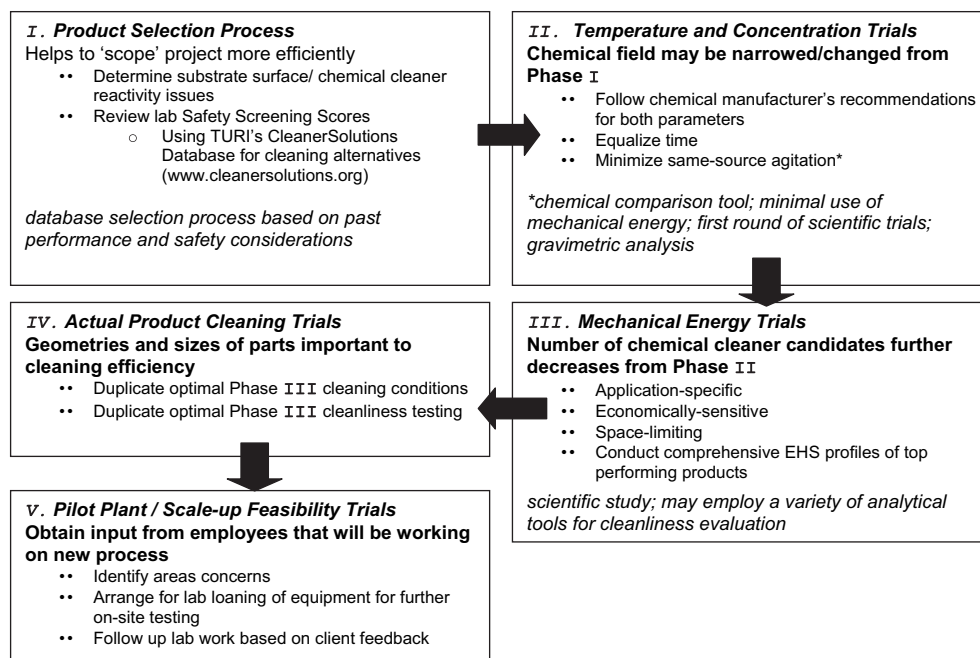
I. Product Selection Process
Helps to 'scope' project more efficiently
•• Determine substrate surface/ chemical cleaner reactivity issues
•• Review lab Safety Screening Scores
o Using TURI's CleanerSolutions Database for cleaning alternatives (www.cleanersolutions.org)

database selection process based on past performance and safety considerations

II. Temperature and Concentration Trials
Chemical field may be narrowed/changed from Phase I
•• Follow chemical manufacturer's recommendations for both parameters
•• Equalize time
•• Minimize same-source agitation*

*chemical comparison tool; minimal use of mechanical energy; first round of scientific trials; gravimetric analysis

III. Mechanical Energy Trials
Number of chemical cleaner candidates further decreases from Phase II
•• Application-specific
•• Economically-sensitive
•• Space-limiting
•• Conduct comprehensive EHS profiles of top performing products

scientific study; may employ a variety of analytical tools for cleanliness evaluation

IV. Actual Product Cleaning Trials
Geometries and sizes of parts important to cleaning efficiency
•• Duplicate optimal Phase III cleaning conditions
•• Duplicate optimal Phase III cleanliness testing

V. Pilot Plant / Scale-up Feasibility Trials
Obtain input from employees that will be working on new process
•• Identify areas concerns
•• Arrange for lab loaning of equipment for further on-site testing
•• Follow up lab work based on client feedback